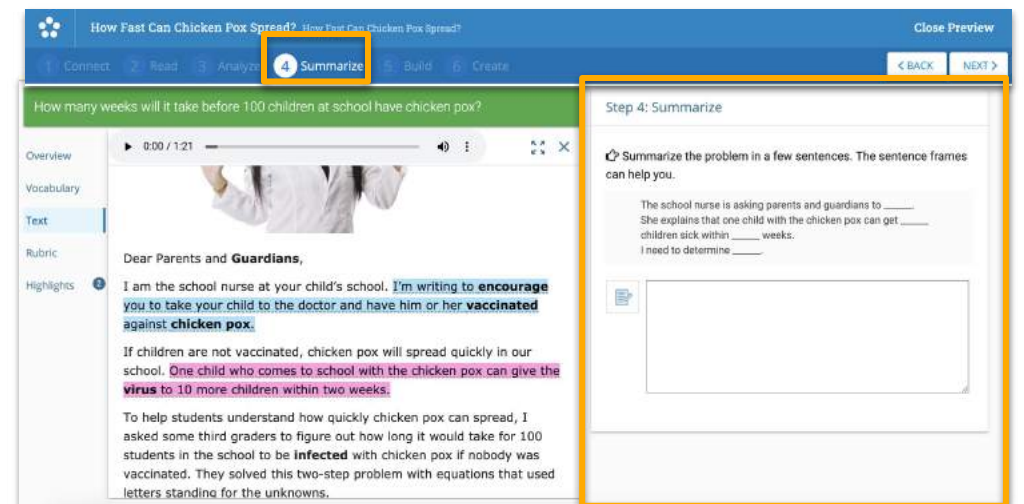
How Fast Can Chicken Pox Spread? How Fast Can Chicken Pox Spread?

Close Preview

1 Connect 2 Read 3 Analyze 4 Summarize 5 Build 6 Create

< BACK NEXT >

How many weeks will it take before 100 children at school have chicken pox?

Overview

Vocabulary

Text

Rubric

Highlights

0:00 / 1:21

Dear Parents and Guardians,

I am the school nurse at your child's school. I'm writing to encourage you to take your child to the doctor and have him or her vaccinated against chicken pox.

If children are not vaccinated, chicken pox will spread quickly in our school. One child who comes to school with the chicken pox can give the virus to 10 more children within two weeks.

To help students understand how quickly chicken pox can spread, I asked some third graders to figure out how long it would take for 100 students in the school to be infected with chicken pox if nobody was vaccinated. They solved this two-step problem with equations that used letters standing for the unknowns.

Step 4: Summarize

Summarize the problem in a few sentences. The sentence frames can help you.

The school nurse is asking parents and guardians to ______.
She explains that one child with the chicken pox can get ______ children sick within ______ weeks.
I need to determine ______.